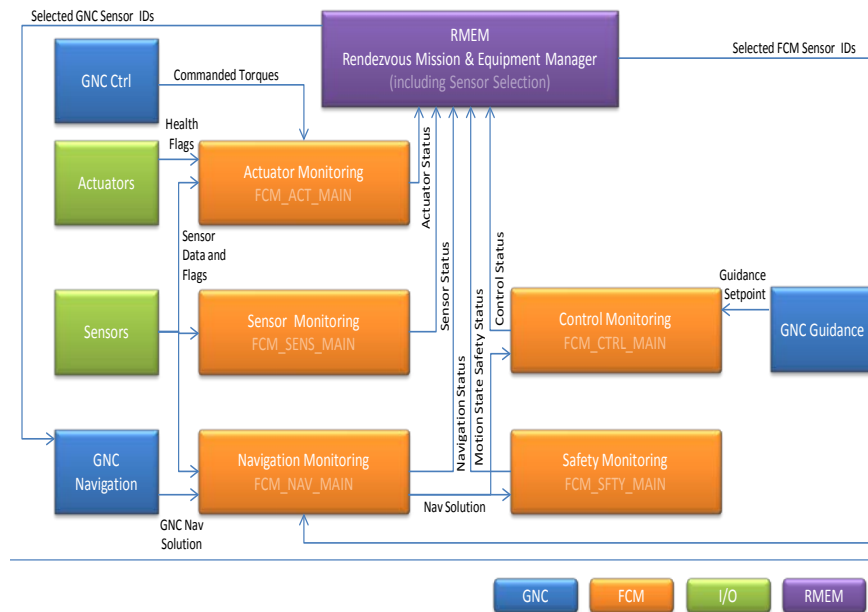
Selected GNC Sensor IDs

RMEM
Rendezvous Mission & Equipment Manager
(including Sensor Selection)

Selected FCM Sensor IDs

GNC Ctrl

Commanded Torques

Health Flags

Actuators

Actuator Monitoring
FCM_ACT_MAIN

Actuator Status

Sensor Data and Flags

Sensor Status

Control Status

Guidance Setpoint

Sensors

Sensor Monitoring
FCM_SENS_MAIN

Motion State Safety Status

Control Monitoring
FCM_CTRL_MAIN

GNC Guidance

Navigation Status

GNC Navigation

Navigation Monitoring
FCM_NAV_MAIN

Safety Monitoring
FCM_SFTY_MAIN

Nav Solution

GNC Nav Solution

GNC

FCM

I/O

RMEM